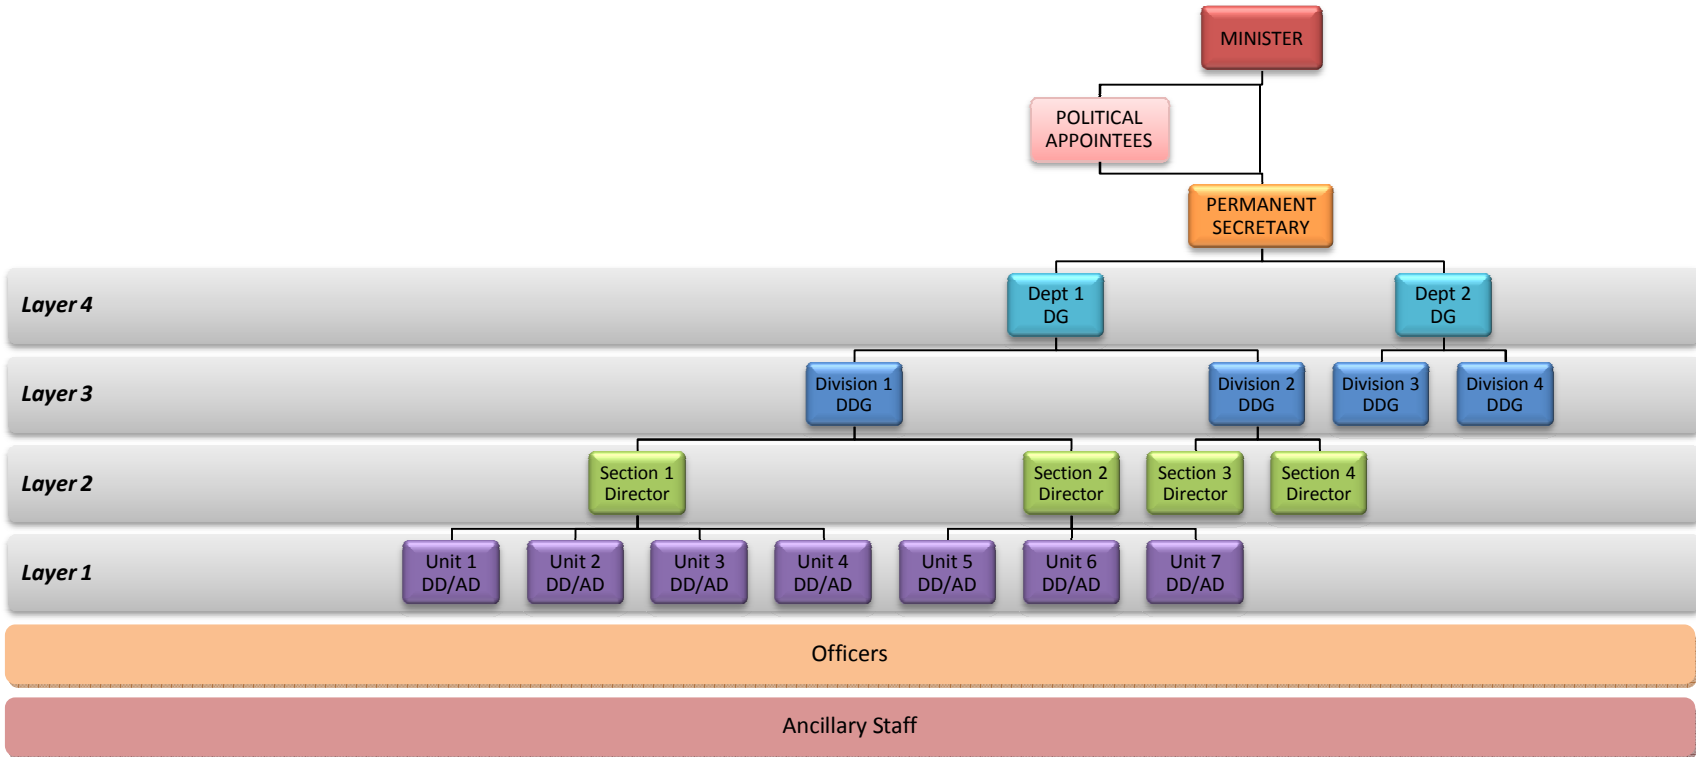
MINISTER

POLITICAL APPOINTEES

PERMANENT SECRETARY

Layer 4

Dept 1 DG

Dept 2 DG

Layer 3

Division 1 DDG

Division 2 DDG

Division 3 DDG

Division 4 DDG

Layer 2

Section 1 Director

Section 2 Director

Section 3 Director

Section 4 Director

Layer 1

Unit 1 DD/AD

Unit 2 DD/AD

Unit 3 DD/AD

Unit 4 DD/AD

Unit 5 DD/AD

Unit 6 DD/AD

Unit 7 DD/AD

Officers

Ancillary Staff